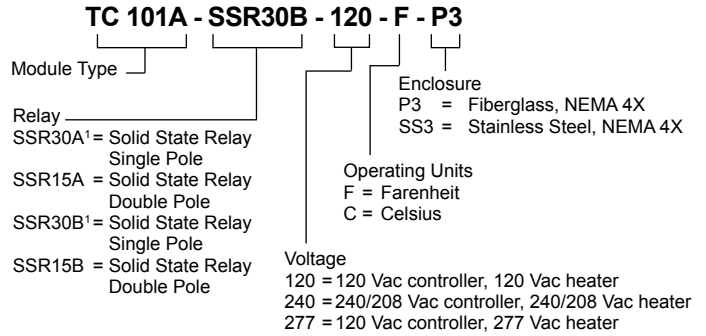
TC 101A - SSR30B - 120 - F - P3

Module Type

Relay
SSR30A$^1$ = Solid State Relay Single Pole
SSR15A = Solid State Relay Double Pole
SSR30B$^1$ = Solid State Relay Single Pole
SSR15B = Solid State Relay Double Pole

Enclosure
P3 = Fiberglass, NEMA 4X
SS3 = Stainless Steel, NEMA 4X

Operating Units
F = Farenheit
C = Celsius

Voltage
120 = 120 Vac controller, 120 Vac heater
240 = 240/208 Vac controller, 240/208 Vac heater
277 = 120 Vac controller, 277 Vac heater